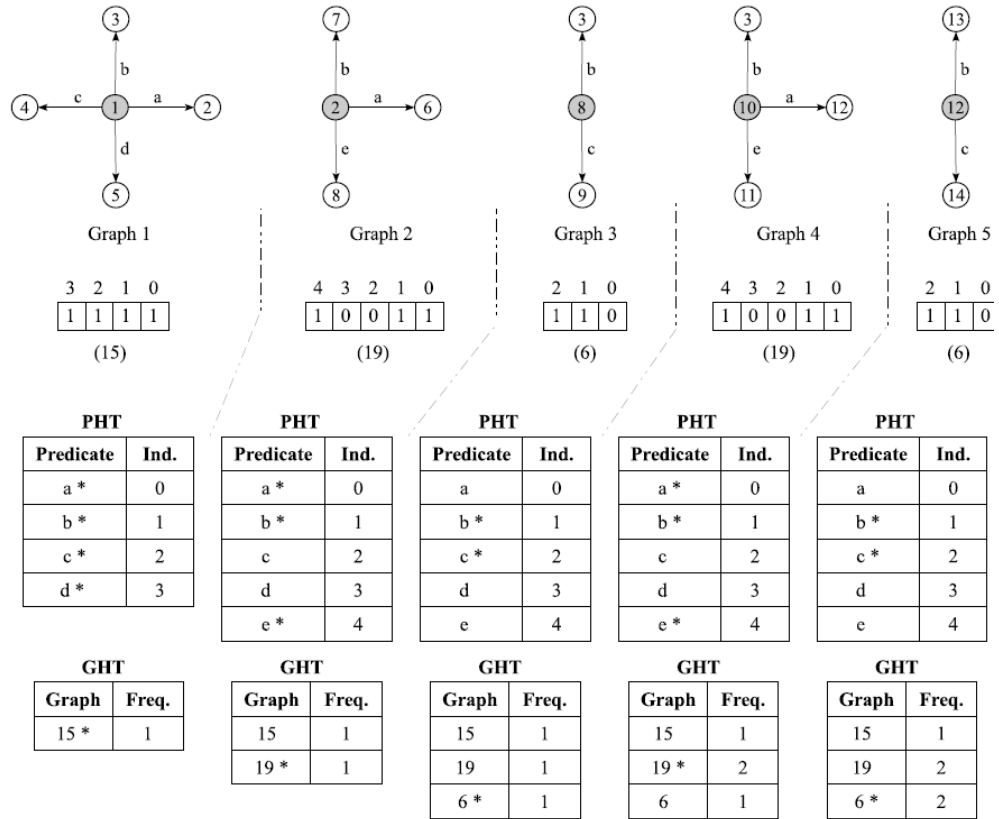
3
b
4 c 1 a 2
d
5

Graph 1

| 3 | 2 | 1 | 0 |
|---|---|---|---|
| 1 | 1 | 1 | 1 |

(15)

7
b
2 a 6
e
8

Graph 2

| 4 | 3 | 2 | 1 | 0 |
|---|---|---|---|---|
| 1 | 0 | 0 | 1 | 1 |

(19)

3
b
8
c
9

Graph 3

| 2 | 1 | 0 |
|---|---|---|
| 1 | 1 | 0 |

(6)

3
b
10 a 12
e
11

Graph 4

| 4 | 3 | 2 | 1 | 0 |
|---|---|---|---|---|
| 1 | 0 | 0 | 1 | 1 |

(19)

13
b
12
c
14

Graph 5

| 2 | 1 | 0 |
|---|---|---|
| 1 | 1 | 0 |

(6)

PHT

| Predicate | Ind. |
|---|---|
| a * | 0 |
| b * | 1 |
| c * | 2 |
| d * | 3 |

PHT

| Predicate | Ind. |
|---|---|
| a * | 0 |
| b * | 1 |
| c | 2 |
| d | 3 |
| e * | 4 |

PHT

| Predicate | Ind. |
|---|---|
| a | 0 |
| b * | 1 |
| c * | 2 |
| d | 3 |
| e | 4 |

PHT

| Predicate | Ind. |
|---|---|
| a * | 0 |
| b * | 1 |
| c | 2 |
| d | 3 |
| e * | 4 |

PHT

| Predicate | Ind. |
|---|---|
| a | 0 |
| b * | 1 |
| c * | 2 |
| d | 3 |
| e | 4 |

GHT

| Graph | Freq. |
|---|---|
| 15 * | 1 |

GHT

| Graph | Freq. |
|---|---|
| 15 | 1 |
| 19 * | 1 |

GHT

| Graph | Freq. |
|---|---|
| 15 | 1 |
| 19 | 1 |
| 6 * | 1 |

GHT

| Graph | Freq. |
|---|---|
| 15 | 1 |
| 19 * | 2 |
| 6 | 1 |

GHT

| Graph | Freq. |
|---|---|
| 15 | 1 |
| 19 | 2 |
| 6 * | 2 |